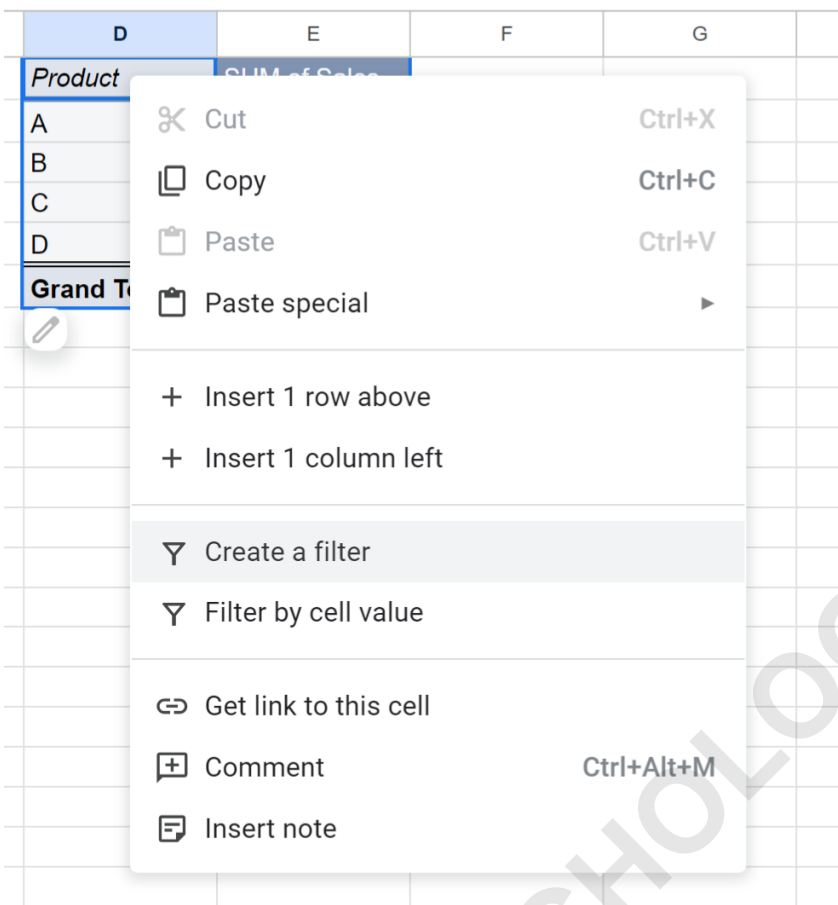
| D | E | F | G |
|---|---|---|---|
| Product | SUM of Sales | | |
| A | | | |
| B | | | |
| C | | | |
| D | | | |
| Grand To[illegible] | | | |

Cut Ctrl+X
Copy Ctrl+C
Paste Ctrl+V
Paste special ▸

Insert 1 row above
Insert 1 column left

Create a filter
Filter by cell value

Get link to this cell
Comment Ctrl+Alt+M
Insert note

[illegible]CHOLO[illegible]